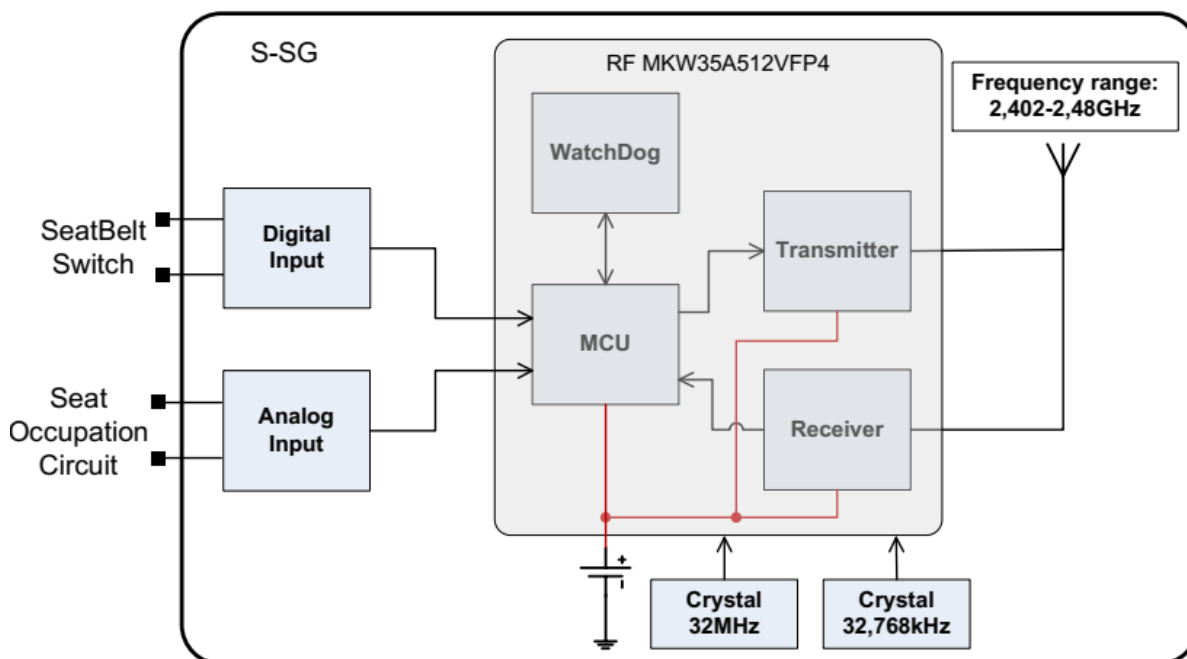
S-SG

RF MKW35A512VFP4

Frequency range: 2,402-2,48GHz

WatchDog

SeatBelt Switch

Digital Input

Transmitter

MCU

Seat Occupation Circuit

Analog Input

Receiver

+

Crystal 32MHz

Crystal 32,768kHz